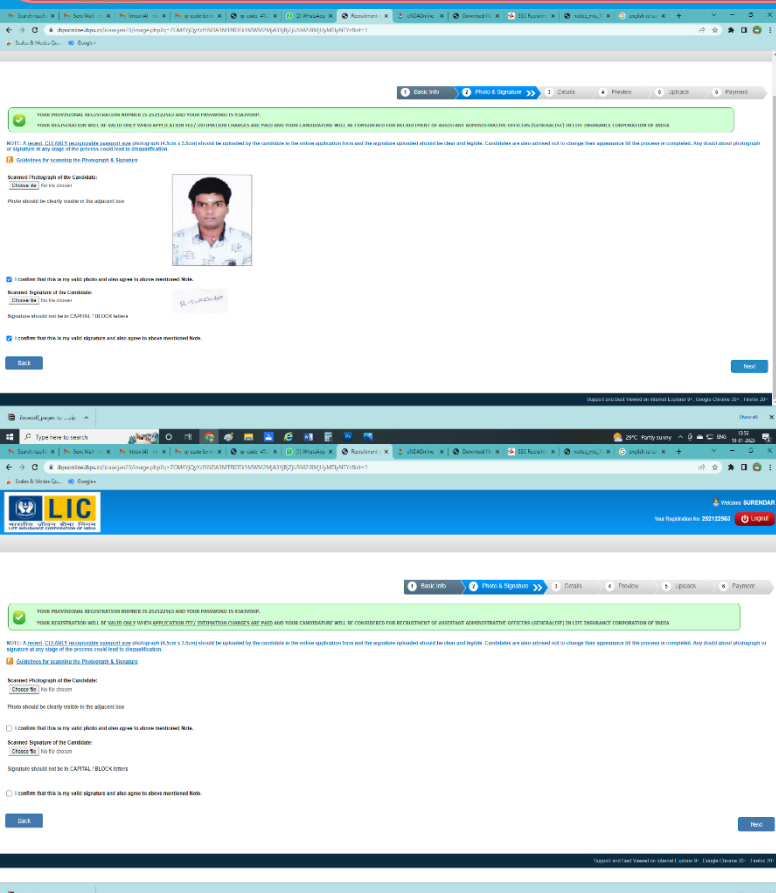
Search results | Sent Mail | Inbox (4) | qr code form | qr code | (2) WhatsApp | Recruitment | sNDAOnline | Download | SBI Recruitment | notice_ma | english to

ibpsonline.ibps.in/licaaojan23/image.php

Scuba & Mocks Qu... Google

1 Basic Info | 2 Photo & Signature | 3 Details | 4 Preview | 5 Uploads | 6 Payment

YOUR PROVISIONAL REGISTRATION NUMBER IS 252122563 AND YOUR PASSWORD IS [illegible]

YOUR REGISTRATION WILL BE VALID ONLY WHEN APPLICATION FEE / INTIMATION CHARGES ARE PAID AND YOUR CANDIDATURE WILL BE CONSIDERED FOR RECRUITMENT OF ASSISTANT ADMINISTRATIVE OFFICERS (GENERALIST) IN LIFE INSURANCE CORPORATION OF INDIA

NOTE: A recent, CLEARLY recognizable passport size photograph (4.5cm x 3.5cm) should be uploaded by the candidate in the online application form and the signature uploaded should be clear and legible. Candidates are also advised not to change their appearance till the process is completed. Any doubt about photograph or signature at any stage of the process could lead to disqualification.

Guidelines for scanning the Photograph & Signature

Scanned Photograph of the Candidate:
Choose file No file chosen

Photo should be clearly visible in the adjacent box

I confirm that this is my valid photo and also agree to above mentioned Note.

Scanned Signature of the Candidate:
Choose file No file chosen

Signature should not be in CAPITAL / BLOCK letters

I confirm that this is my valid signature and also agree to above mentioned Note.

Back

Next

Support and best viewed on Internet Explorer 9+, Google Chrome 30+, Firefox 20+

Show all

Type here to search

29°C Partly sunny ENG 13:56

LIC
भारतीय जीवन बीमा निगम
LIFE INSURANCE CORPORATION OF INDIA

Welcome SURENDAR
Your Registration No: 252122563
Logout

1 Basic Info | 2 Photo & Signature | 3 Details | 4 Preview | 5 Uploads | 6 Payment

YOUR PROVISIONAL REGISTRATION NUMBER IS 252122563 AND YOUR PASSWORD IS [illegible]

YOUR REGISTRATION WILL BE VALID ONLY WHEN APPLICATION FEE / INTIMATION CHARGES ARE PAID AND YOUR CANDIDATURE WILL BE CONSIDERED FOR RECRUITMENT OF ASSISTANT ADMINISTRATIVE OFFICERS (GENERALIST) IN LIFE INSURANCE CORPORATION OF INDIA

NOTE: A recent, CLEARLY recognizable passport size photograph (4.5cm x 3.5cm) should be uploaded by the candidate in the online application form and the signature uploaded should be clear and legible. Candidates are also advised not to change their appearance till the process is completed. Any doubt about photograph or signature at any stage of the process could lead to disqualification.

Guidelines for scanning the Photograph & Signature

Scanned Photograph of the Candidate:
Choose file No file chosen

Photo should be clearly visible in the adjacent box

I confirm that this is my valid photo and also agree to above mentioned Note.

Scanned Signature of the Candidate:
Choose file No file chosen

Signature should not be in CAPITAL / BLOCK letters

I confirm that this is my valid signature and also agree to above mentioned Note.

Back

Next

Support and best viewed on Internet Explorer 9+, Google Chrome 30+, Firefox 20+